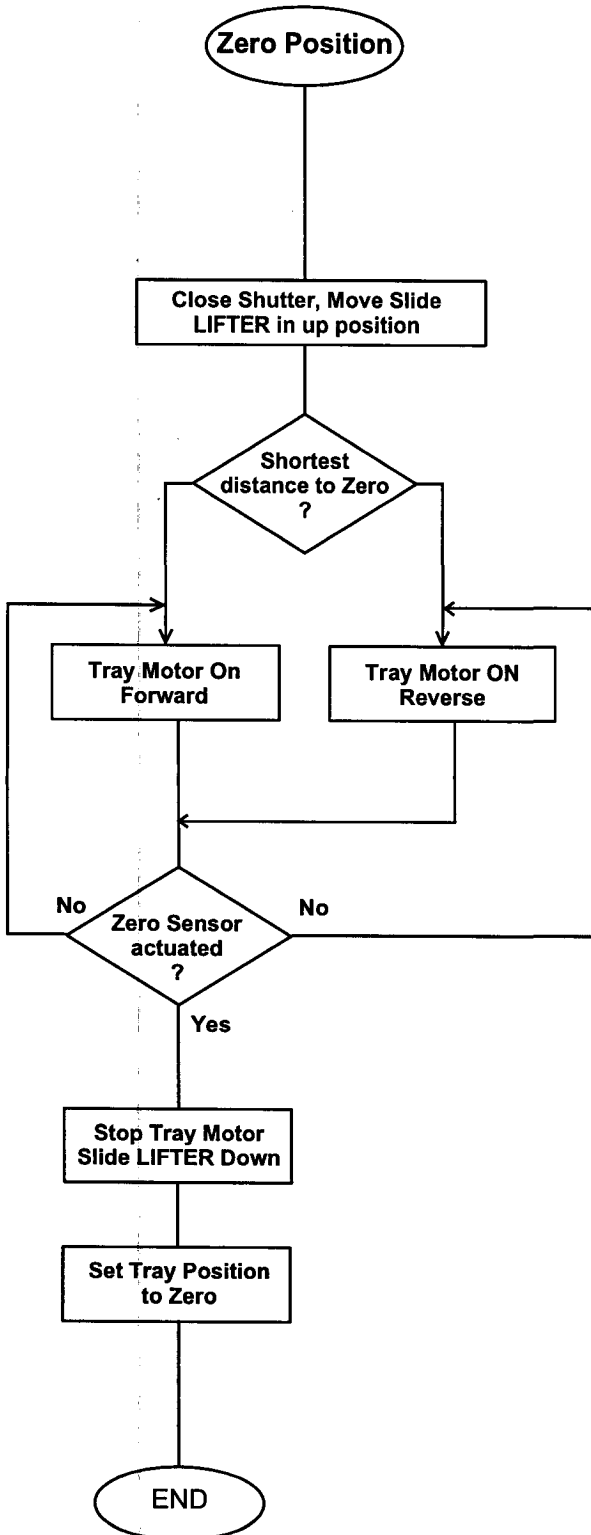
Zero Position

Close Shutter, Move Slide LIFTER in up position

Shortest distance to Zero ?

Tray Motor On Forward

Tray Motor ON Reverse

No

Zero Sensor actuated ?

No

Yes

Stop Tray Motor Slide LIFTER Down

Set Tray Position to Zero

END